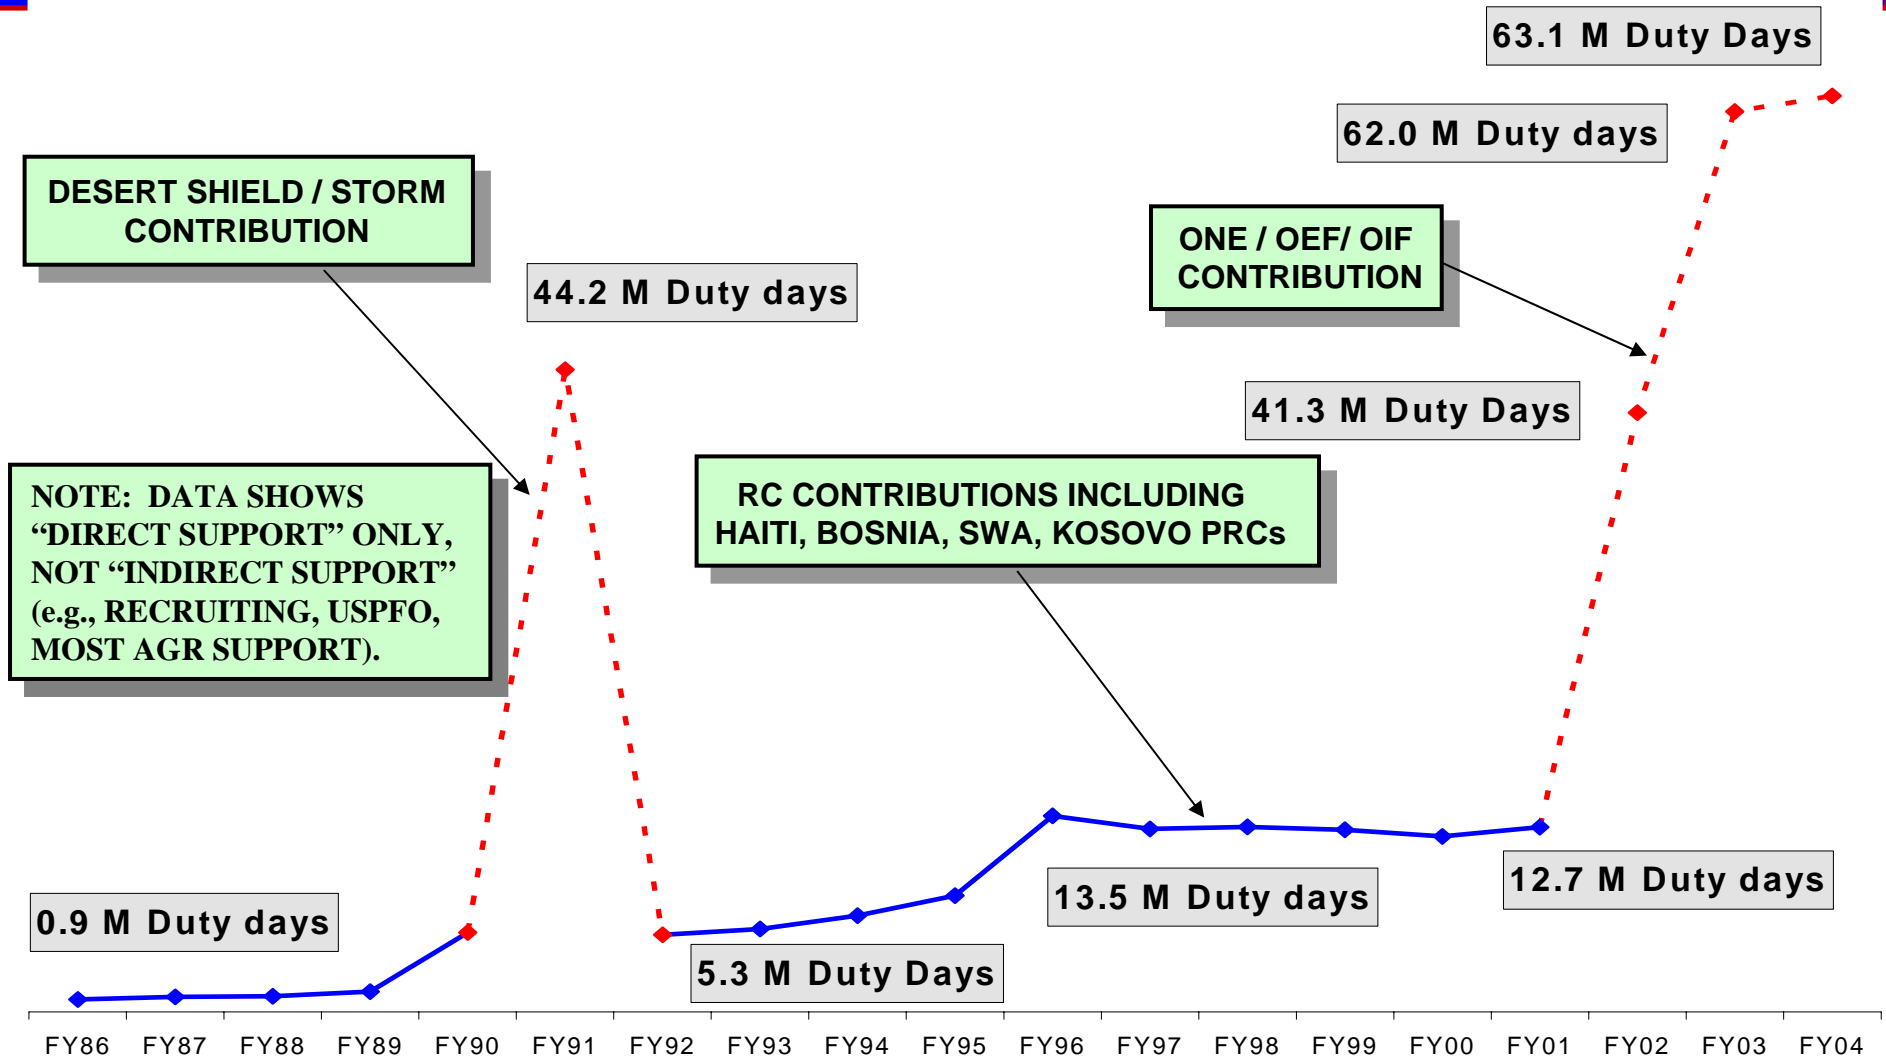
63.1 M Duty Days

62.0 M Duty days

DESERT SHIELD / STORM CONTRIBUTION

44.2 M Duty days

ONE / OEF/ OIF CONTRIBUTION

41.3 M Duty Days

NOTE: DATA SHOWS “DIRECT SUPPORT” ONLY, NOT “INDIRECT SUPPORT” (e.g., RECRUITING, USPFO, MOST AGR SUPPORT).

RC CONTRIBUTIONS INCLUDING HAITI, BOSNIA, SWA, KOSOVO PRCs

12.7 M Duty days

13.5 M Duty days

0.9 M Duty days

5.3 M Duty Days

FY86 FY87 FY88 FY89 FY90 FY91 FY92 FY93 FY94 FY95 FY96 FY97 FY98 FY99 FY00 FY01 FY02 FY03 FY04